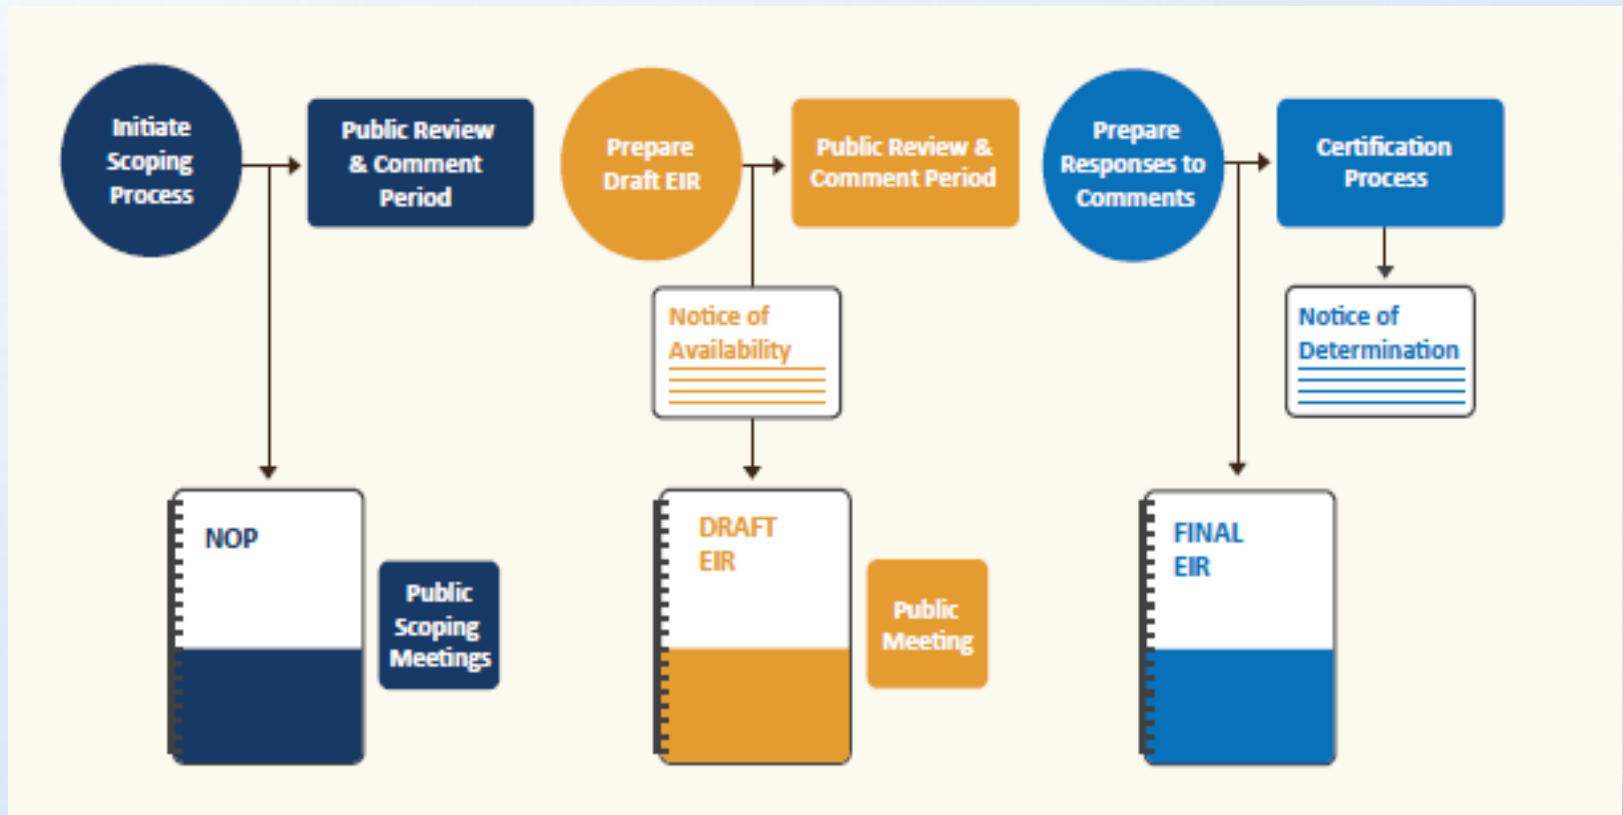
Initiate Scoping Process

Public Review & Comment Period

NOP

Public Scoping Meetings

Prepare Draft EIR

Public Review & Comment Period

Notice of Availability

DRAFT EIR

Public Meeting

Prepare Responses to Comments

Certification Process

Notice of Determination

FINAL EIR